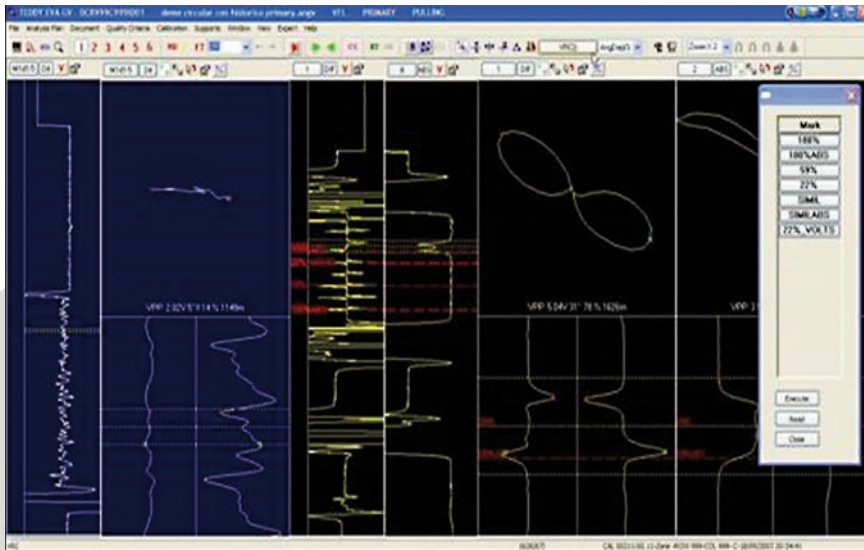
TEDDY EVA LV - DCR99C999001    demo circular con historico primary.angx    VTL    PRIMARY    PULLING

File  Analysis Plan  Document  Quality Criteria  Calibration  Supports  Window  View  Export  Help

1 2 3 4 5 6

VR(C)    Ang(Deg)

Zoom 1:2

VPP 2.92V 5° 114 % 1149m

VPP 5.04V 31° 78 % 1626m

VPP

Mark
100%
100%ABS
59%
22%
SIMIL
SIMILABS
22%_VOLTS

Execute
Reset
Close

CAL